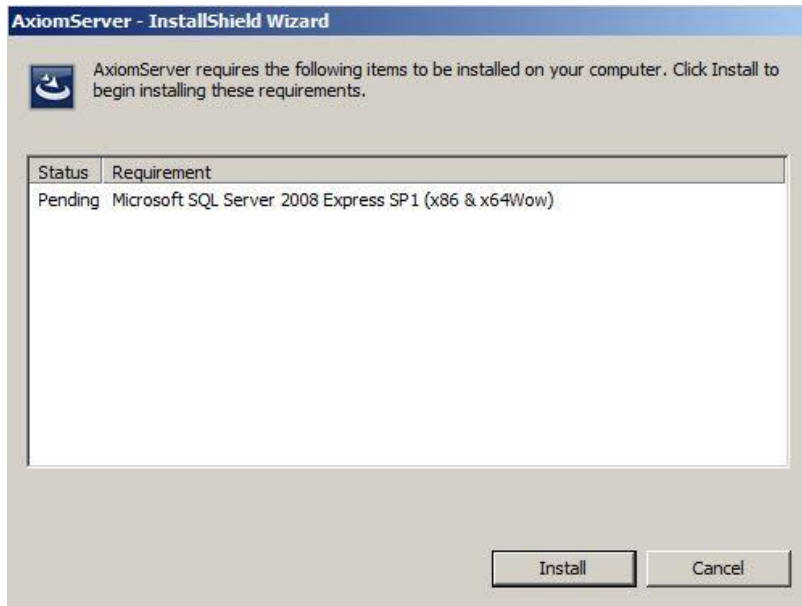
AxiomServer - InstallShield Wizard

AxiomServer requires the following items to be installed on your computer. Click Install to begin installing these requirements.

| Status | Requirement |
|---|---|
| Pending | Microsoft SQL Server 2008 Express SP1 (x86 & x64Wow) |

Install

Cancel